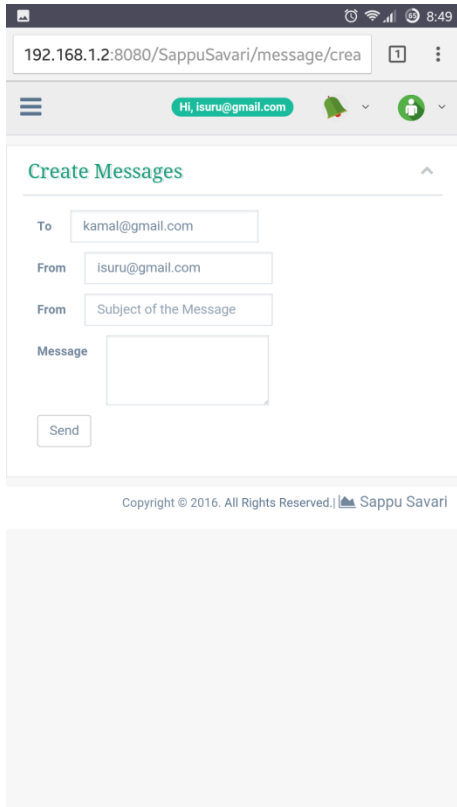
8:49

192.168.1.2:8080/SappuSavari/message/crea

1

Hi, isuru@gmail.com

Create Messages

To kamal@gmail.com

From isuru@gmail.com

From Subject of the Message

Message

Send

Copyright © 2016. All Rights Reserved.| Sappu Savari